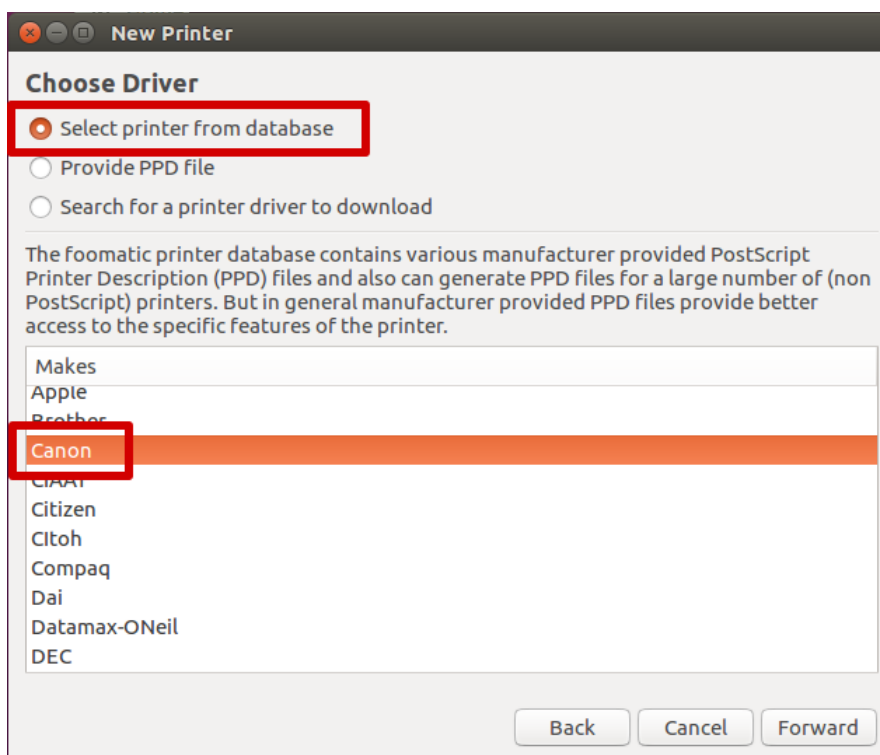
New Printer

Choose Driver

Select printer from database

Provide PPD file

Search for a printer driver to download

The foomatic printer database contains various manufacturer provided PostScript Printer Description (PPD) files and also can generate PPD files for a large number of (non PostScript) printers. But in general manufacturer provided PPD files provide better access to the specific features of the printer.

Makes
Apple
Brother
Canon
CIAAT
Citizen
CItoh
Compaq
Dai
Datamax-ONeil
DEC

Back
Cancel
Forward